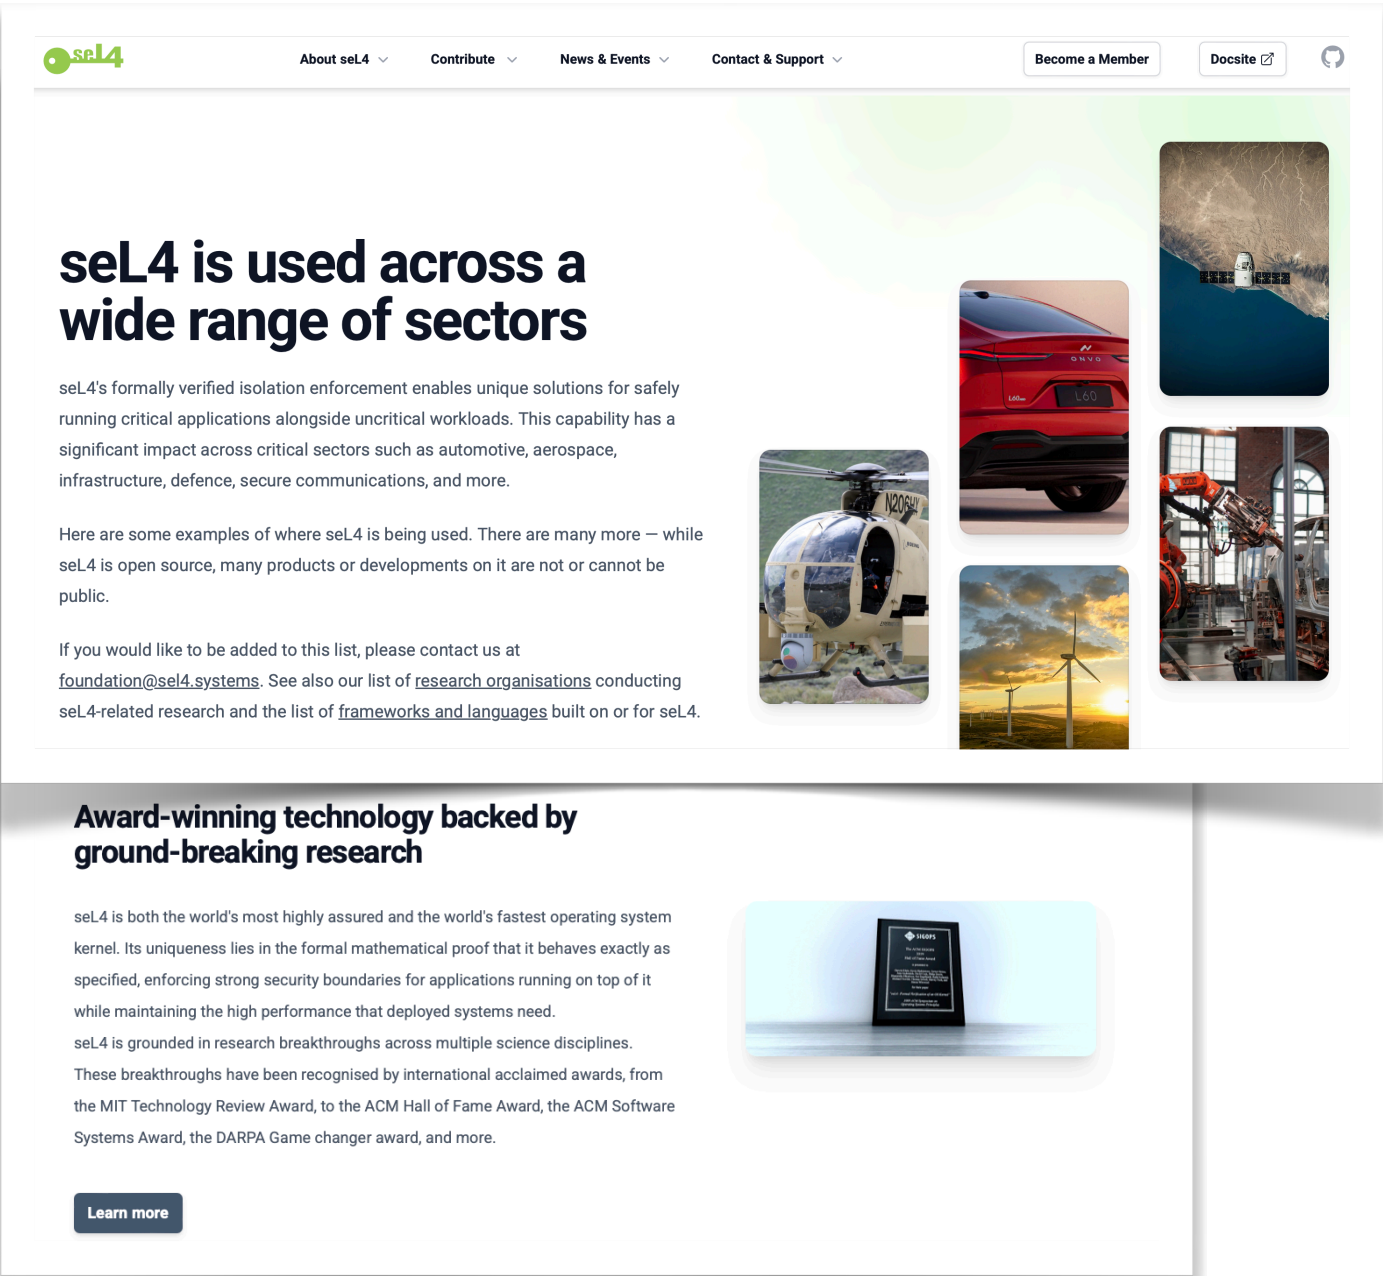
seL4

About seL4 Contribute News & Events Contact & Support Become a Member Docsite

# seL4 is used across a wide range of sectors

seL4's formally verified isolation enforcement enables unique solutions for safely running critical applications alongside uncritical workloads. This capability has a significant impact across critical sectors such as automotive, aerospace, infrastructure, defence, secure communications, and more.

Here are some examples of where seL4 is being used. There are many more — while seL4 is open source, many products or developments on it are not or cannot be public.

If you would like to be added to this list, please contact us at foundation@sel4.systems. See also our list of research organisations conducting seL4-related research and the list of frameworks and languages built on or for seL4.

N206HX

ONVO

L60

## Award-winning technology backed by ground-breaking research

seL4 is both the world's most highly assured and the world's fastest operating system kernel. Its uniqueness lies in the formal mathematical proof that it behaves exactly as specified, enforcing strong security boundaries for applications running on top of it while maintaining the high performance that deployed systems need.
seL4 is grounded in research breakthroughs across multiple science disciplines. These breakthroughs have been recognised by international acclaimed awards, from the MIT Technology Review Award, to the ACM Hall of Fame Award, the ACM Software Systems Award, the DARPA Game changer award, and more.

SIGOPS

Learn more